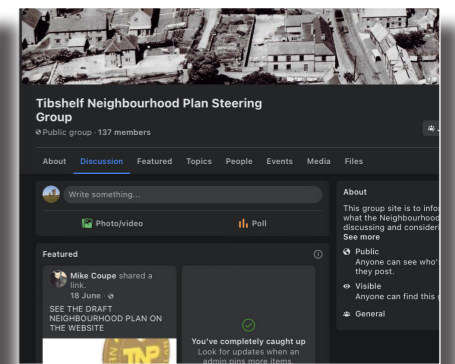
Tibshelf Neighbourhood Plan Steering Group
Public group · 137 members

About Discussion Featured Topics People Events Media Files

Write something...

Photo/video Poll

Featured

Mike Coupe shared a link.
18 June ·
SEE THE DRAFT NEIGHBOURHOOD PLAN ON THE WEBSITE

You've completely caught up
Look for updates when an admin pins more items.

About
This group site is to infor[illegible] what the Neighbourhood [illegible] discussing and consideri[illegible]
See more
Public
Anyone can see who'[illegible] they post.
Visible
Anyone can find this g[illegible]
General